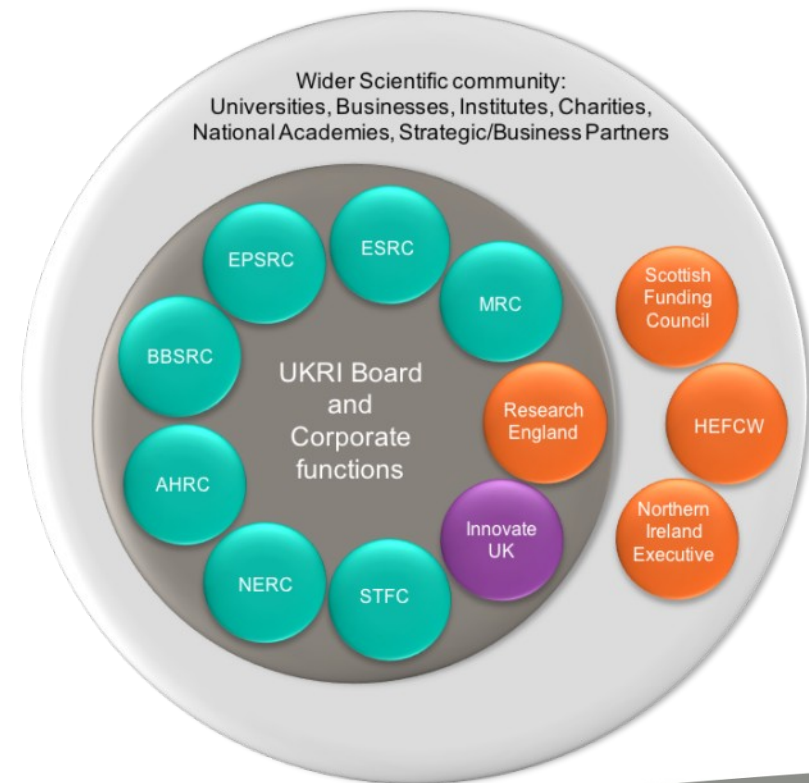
Wider Scientific community:
Universities, Businesses, Institutes, Charities, National Academies, Strategic/Business Partners

EPSRC

ESRC

MRC

BBSRC

UKRI Board and Corporate functions

AHRC

NERC

STFC

Innovate UK

Research England

Scottish Funding Council

HEFCW

Northern Ireland Executive